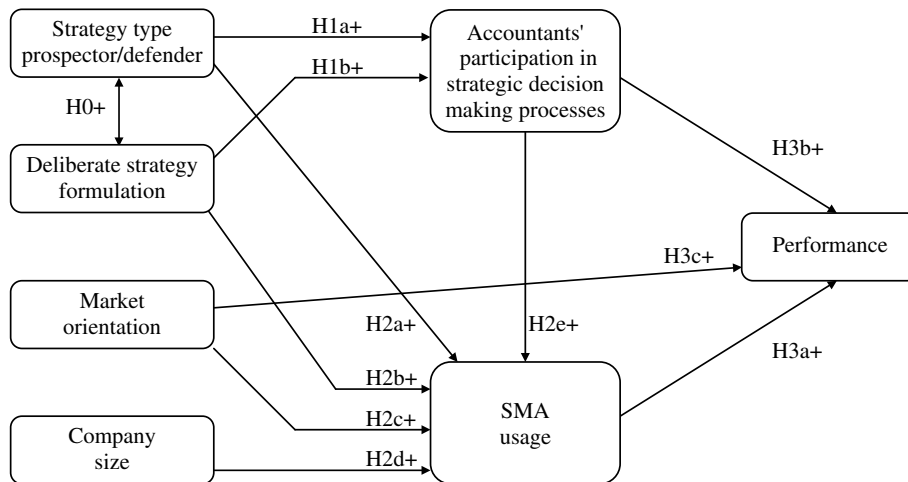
Strategy type prospector/defender

H1a+

Accountants' participation in strategic decision making processes

H1b+

H0+

Deliberate strategy formulation

H3b+

Performance

H3c+

Market orientation

H2a+

H2e+

H3a+

H2b+

SMA usage

H2c+

Company size

H2d+